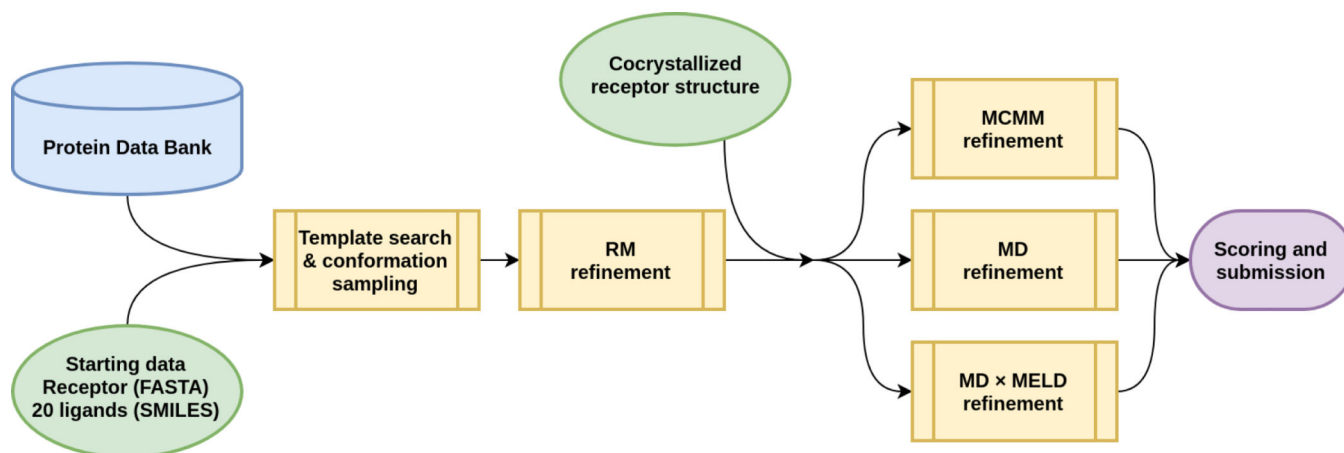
Protein Data Bank

Starting data
Receptor (FASTA)
20 ligands (SMILES)

Template search
& conformation
sampling

RM
refinement

Cocrystallized
receptor structure

MCMM
refinement

MD
refinement

MD × MELD
refinement

Scoring and
submission